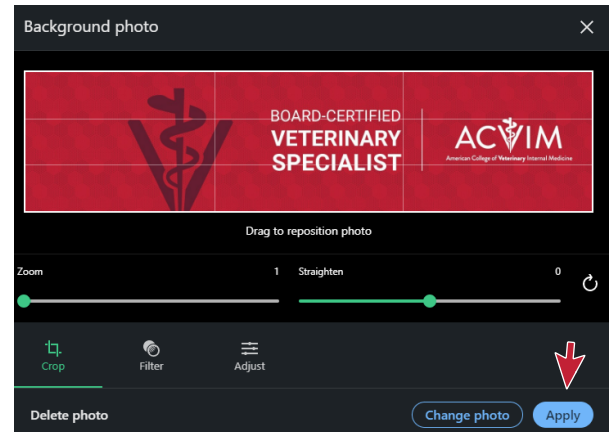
Background photo

BOARD-CERTIFIED
VETERINARY
SPECIALIST

ACVIM
American College of Veterinary Internal Medicine

Drag to reposition photo

Zoom 1

Straighten 0

Crop

Filter

Adjust

Delete photo

Change photo

Apply